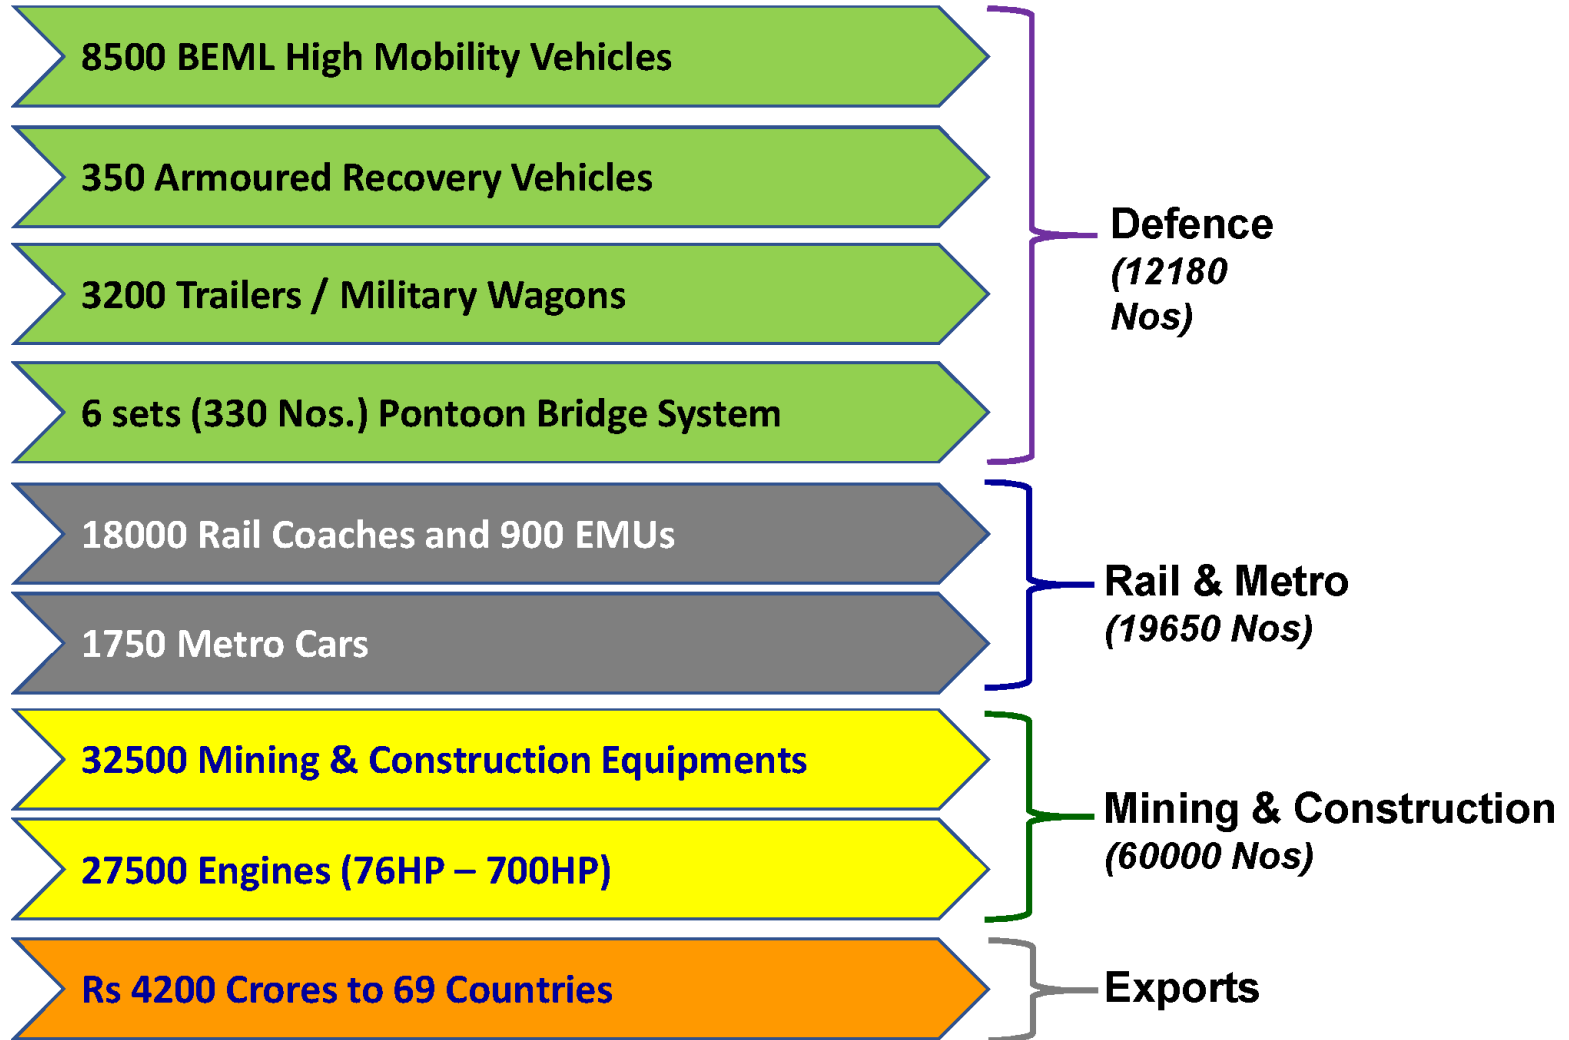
8500 BEML High Mobility Vehicles

350 Armoured Recovery Vehicles

3200 Trailers / Military Wagons

6 sets (330 Nos.) Pontoon Bridge System

Defence
(12180 Nos)

18000 Rail Coaches and 900 EMUs

1750 Metro Cars

Rail & Metro
(19650 Nos)

32500 Mining & Construction Equipments

27500 Engines (76HP – 700HP)

Mining & Construction
(60000 Nos)

Rs 4200 Crores to 69 Countries

Exports